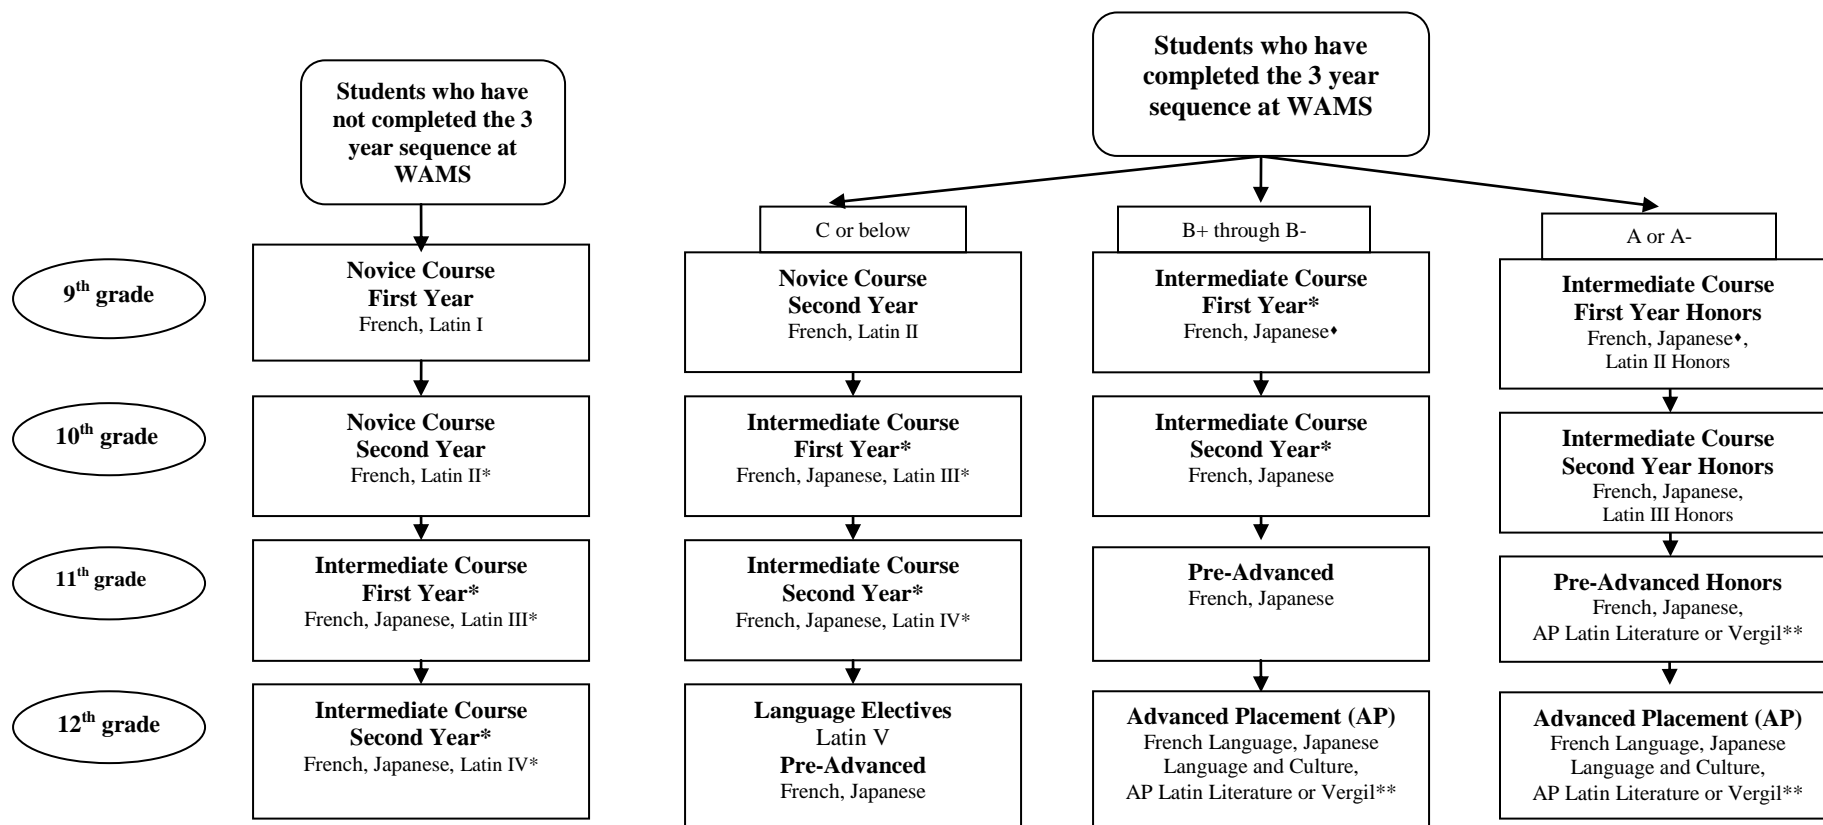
Students who have not completed the 3 year sequence at WAMS

Students who have completed the 3 year sequence at WAMS

C or below

B+ through B-

A or A-

$9^{th}$ grade

Novice Course First Year
French, Latin I

Novice Course Second Year
French, Latin II

Intermediate Course First Year*
French, Japanese♦

Intermediate Course First Year Honors
French, Japanese♦, Latin II Honors

$10^{th}$ grade

Novice Course Second Year
French, Latin II*

Intermediate Course First Year*
French, Japanese, Latin III*

Intermediate Course Second Year*
French, Japanese

Intermediate Course Second Year Honors
French, Japanese, Latin III Honors

$11^{th}$ grade

Intermediate Course First Year*
French, Japanese, Latin III*

Intermediate Course Second Year*
French, Japanese, Latin IV*

Pre-Advanced
French, Japanese

Pre-Advanced Honors
French, Japanese, AP Latin Literature or Vergil**

$12^{th}$ grade

Intermediate Course Second Year*
French, Japanese, Latin IV*

Language Electives
Latin V
Pre-Advanced
French, Japanese

Advanced Placement (AP)
French Language, Japanese Language and Culture, AP Latin Literature or Vergil**

Advanced Placement (AP)
French Language, Japanese Language and Culture, AP Latin Literature or Vergil**